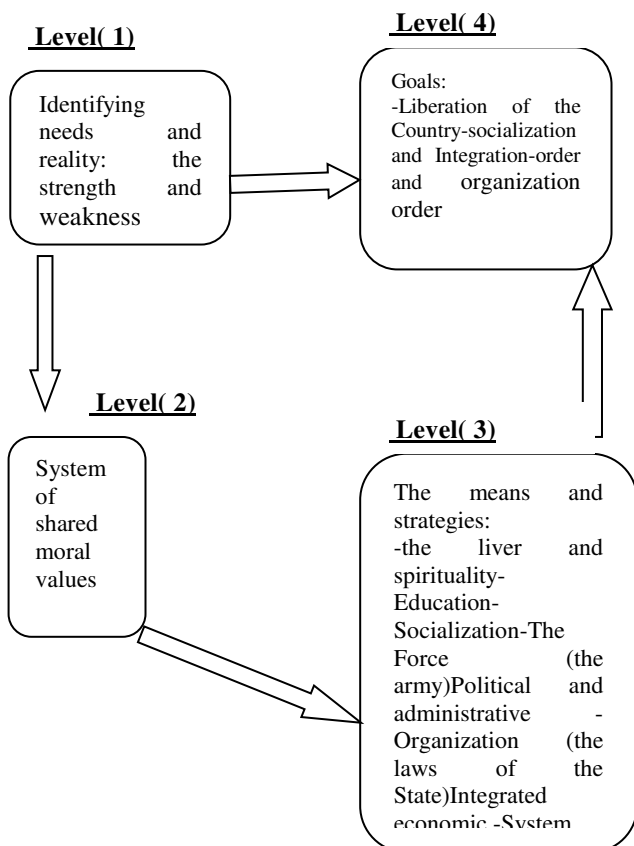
Level( 1)

Identifying needs and reality: the strength and weakness

Level( 4)

Goals:
-Liberation of the Country-socialization and Integration-order and organization order

Level( 2)

System of shared moral values

Level( 3)

The means and strategies:
-the liver and spirituality-Education-Socialization-The Force (the army)Political and administrative -Organization (the laws of the State)Integrated economic -System